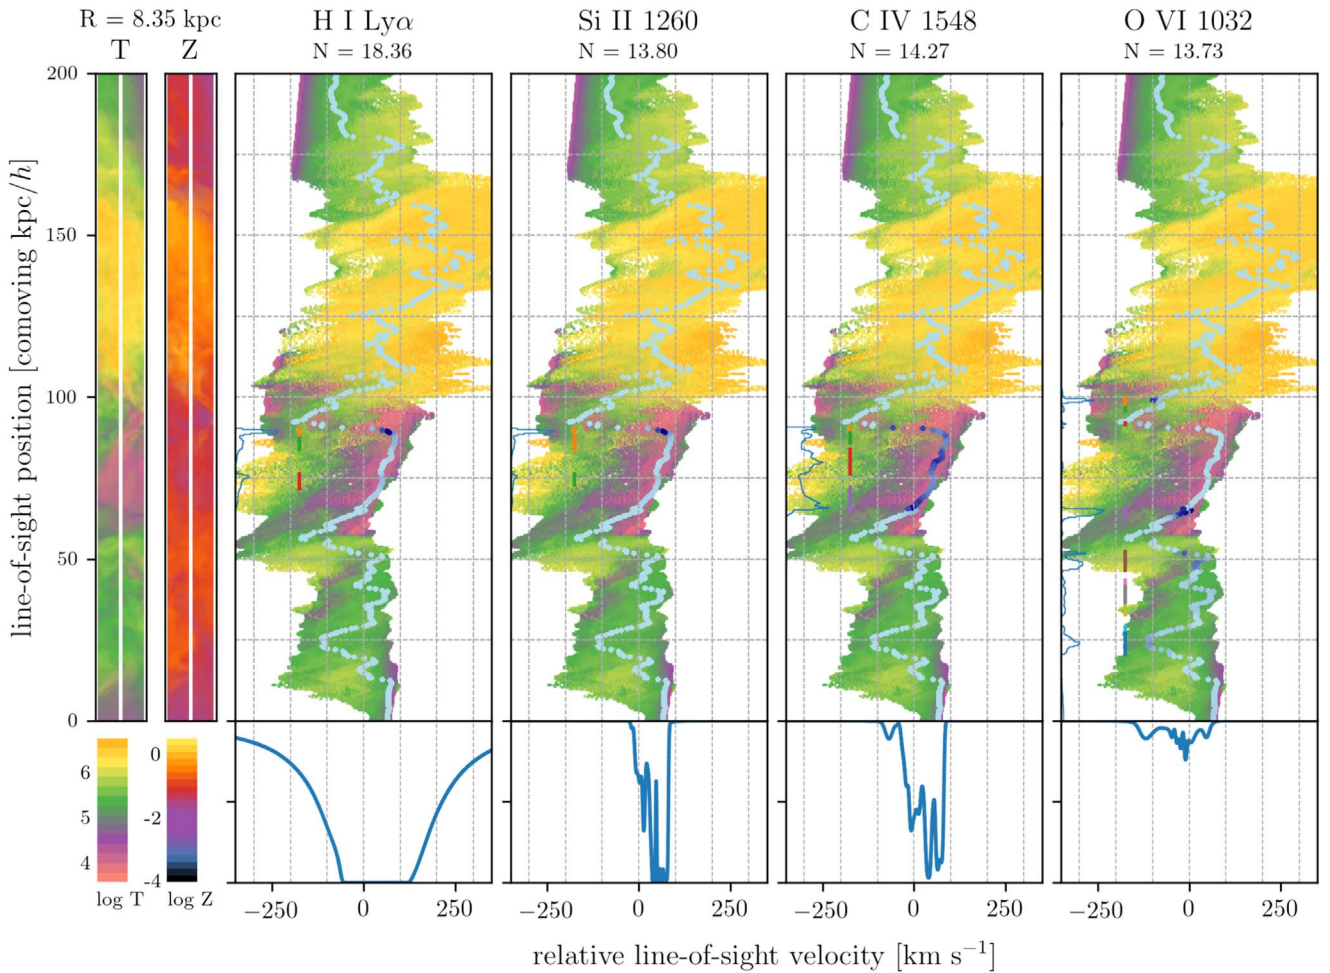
R = 8.35 kpc
T Z

H I Ly$\alpha$
N = 18.36

Si II 1260
N = 13.80

C IV 1548
N = 14.27

O VI 1032
N = 13.73

line-of-sight position [comoving kpc/$h$]

200
150
100
50
0

6
5
4
log T

0
-2
-4
log Z

−250 0 250
−250 0 250
−250 0 250
−250 0 250

relative line-of-sight velocity [km s$^{-1}$]